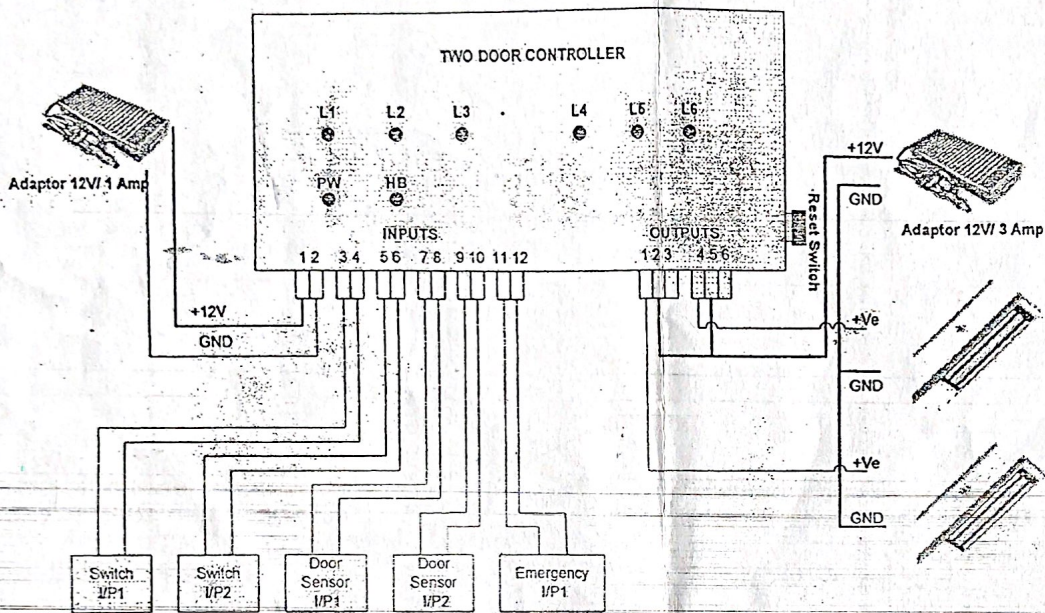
TWO DOOR CONTROLLER

L1 L2 L3 L4 L5 L6

PW HB

INPUTS

1 2 3 4 5 6 7 8 9 10 11 12

OUTPUTS

1 2 3 4 5 6

Reset Switch

Adaptor 12V/ 1 Amp

+12V

GND

+12V

GND

Adaptor 12V/ 3 Amp

+Ve

GND

+Ve

GND

Switch I/P1

Switch I/P2

Door Sensor I/P1

Door Sensor I/P2

Emergency I/P1